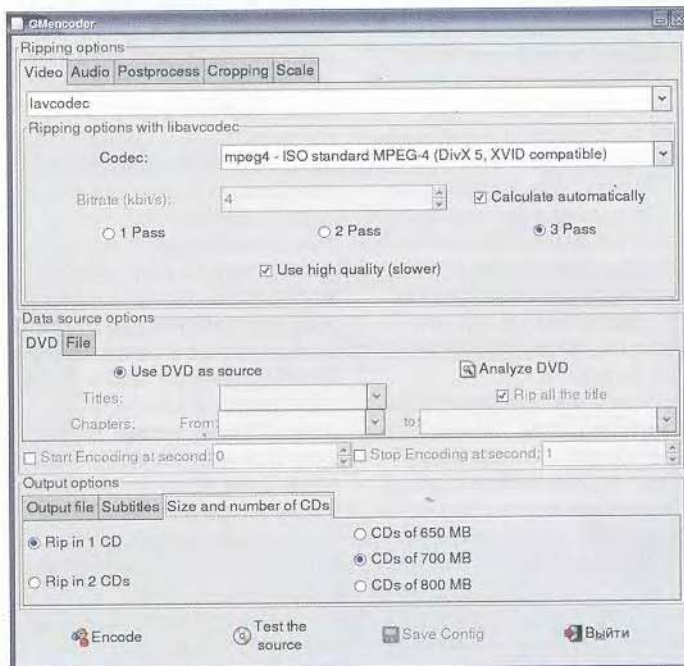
GMencoder

Ripping options

Video Audio Postprocess Cropping Scale

lavcodec

Ripping options with libavcodec

Codec: mpeg4 - ISO standard MPEG-4 (DivX 5, XVID compatible)

Bitrate (kbit/s): 4

Calculate automatically

1 Pass

2 Pass

3 Pass

Use high quality (slower)

Data source options

DVD File

Use DVD as source

Analyze DVD

Titles:

Rip all the title

Chapters: From: to:

Start Encoding at second: 0

Stop Encoding at second: 1

Output options

Output file Subtitles Size and number of CDs

Rip in 1 CD

CDs of 650 MB

CDs of 700 MB

Rip in 2 CDs

CDs of 800 MB

Encode

Test the source

Save Config

Выйти